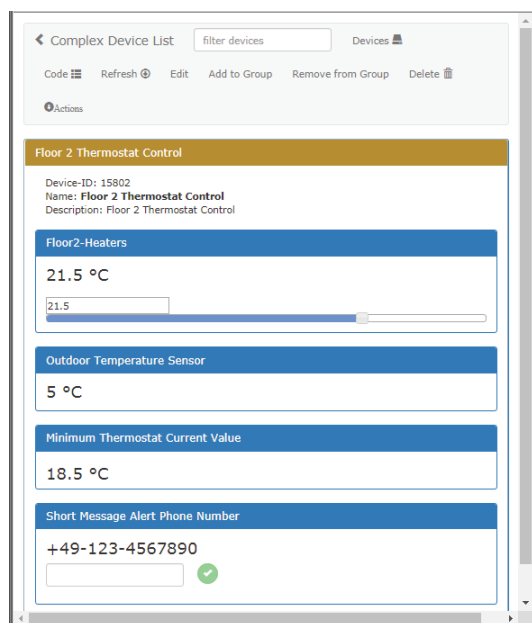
Complex Device List filter devices Devices

Code Refresh Edit Add to Group Remove from Group Delete

Actions

Floor 2 Thermostat Control

Device-ID: 15802
Name: **Floor 2 Thermostat Control**
Description: Floor 2 Thermostat Control

Floor2-Heaters

21.5 °C

21.5

Outdoor Temperature Sensor

5 °C

Minimum Thermostat Current Value

18.5 °C

Short Message Alert Phone Number

+49-123-4567890